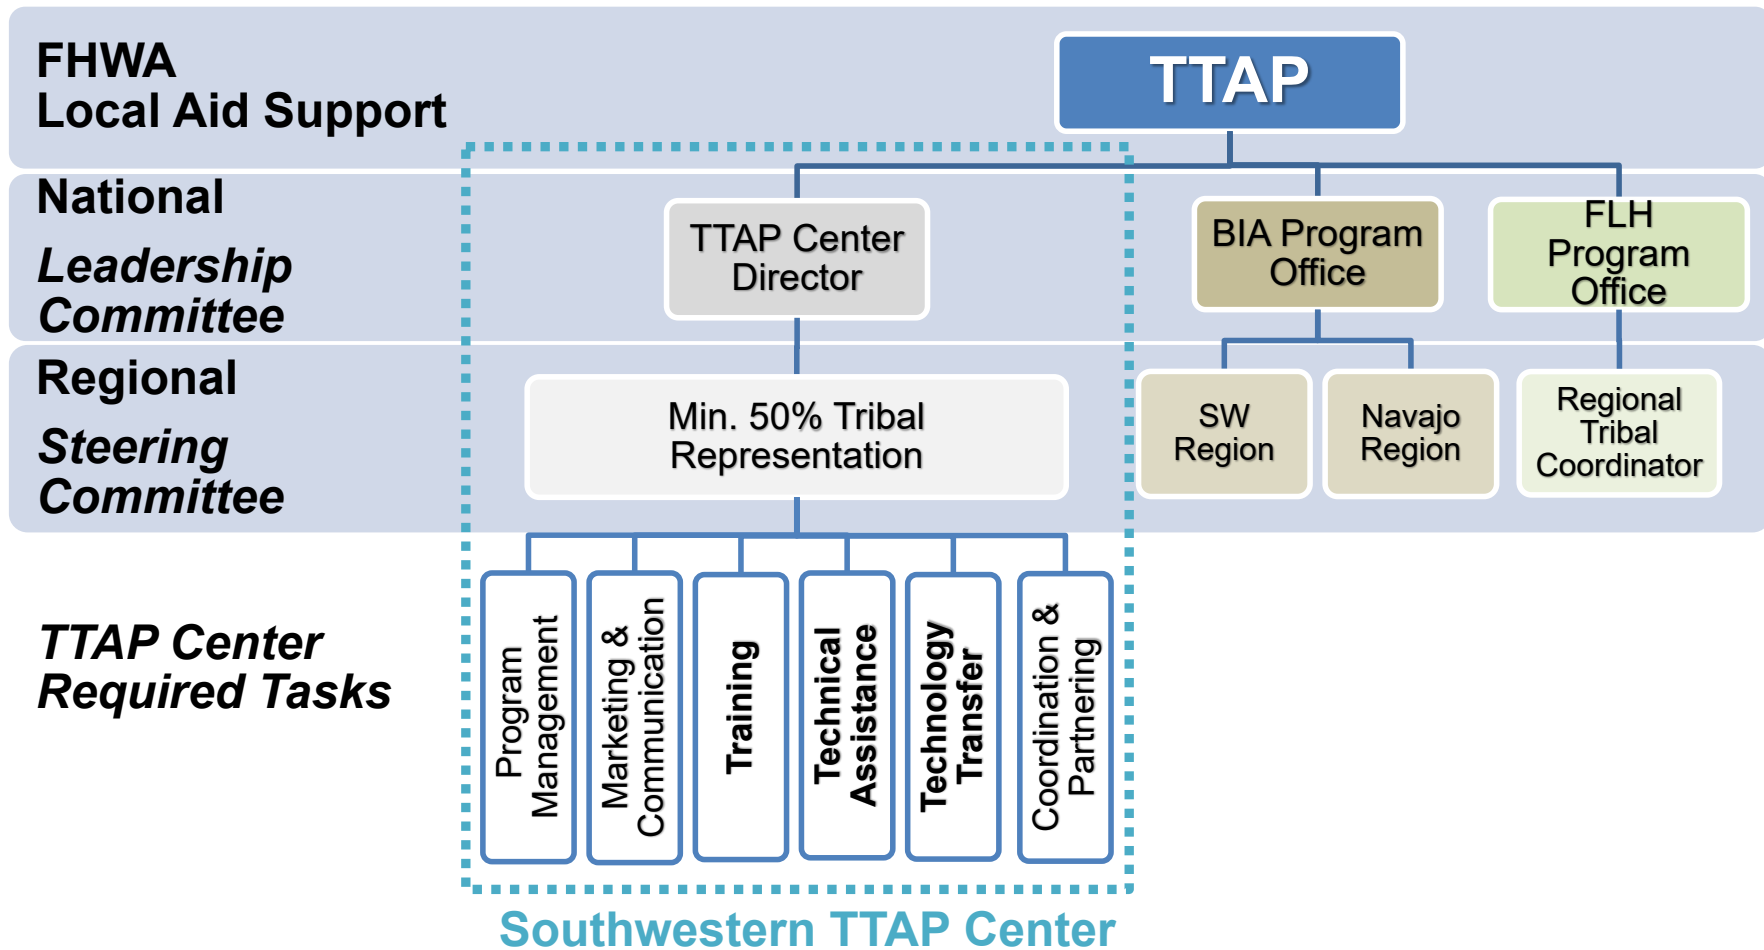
FHWA
Local Aid Support

TTAP

National
Leadership Committee

TTAP Center Director

BIA Program Office

FLH Program Office

Regional
Steering Committee

Min. 50% Tribal Representation

SW Region

Navajo Region

Regional Tribal Coordinator

TTAP Center Required Tasks

Program Management

Marketing & Communication

Training

Technical Assistance

Technology Transfer

Coordination & Partnering

Southwestern TTAP Center